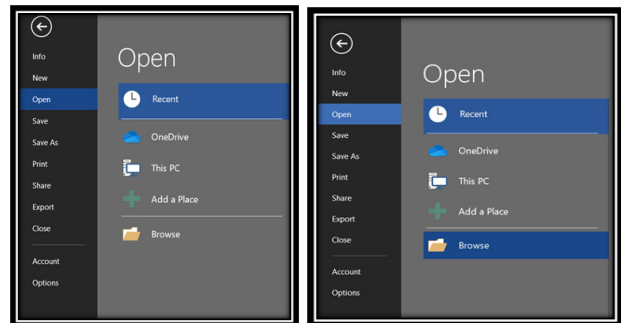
Info
New
Open
Save
Save As
Print
Share
Export
Close
Account
Options

Open

Recent
OneDrive
This PC
Add a Place
Browse

Info
New
Open
Save
Save As
Print
Share
Export
Close
Account
Options

Open

Recent
OneDrive
This PC
Add a Place
Browse